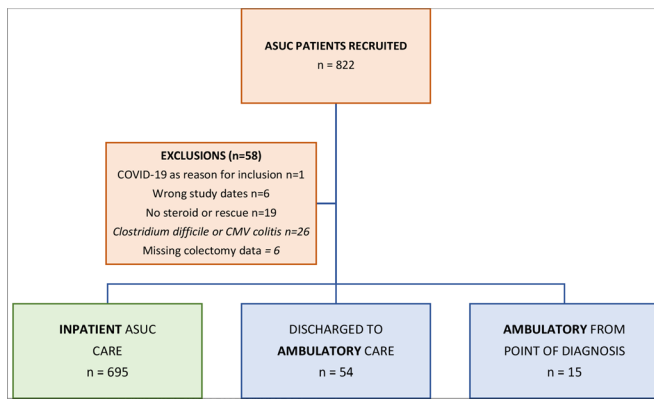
ASUC PATIENTS RECRUITED
n = 822

EXCLUSIONS (n=58)
COVID-19 as reason for inclusion n=1
Wrong study dates n=6
No steroid or rescue n=19
Clostridium difficile or CMV colitis n=26
Missing colectomy data = 6

INPATIENT ASUC CARE
n = 695

DISCHARGED TO AMBULATORY CARE
n = 54

AMBULATORY FROM POINT OF DIAGNOSIS
n = 15